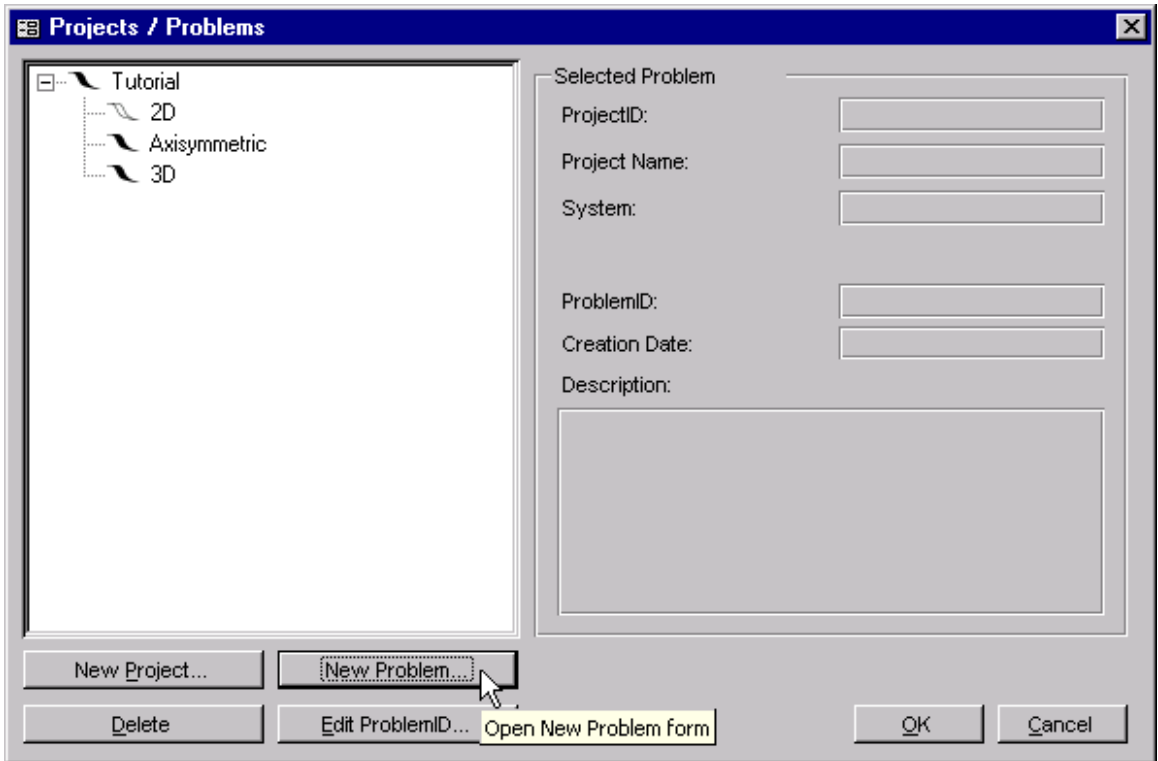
Projects / Problems

Tutorial
2D
Axisymmetric
3D

Selected Problem
ProjectID:
Project Name:
System:
ProblemID:
Creation Date:
Description:

New Project...
New Problem...
Delete
Edit ProblemID...
Open New Problem form
OK
Cancel